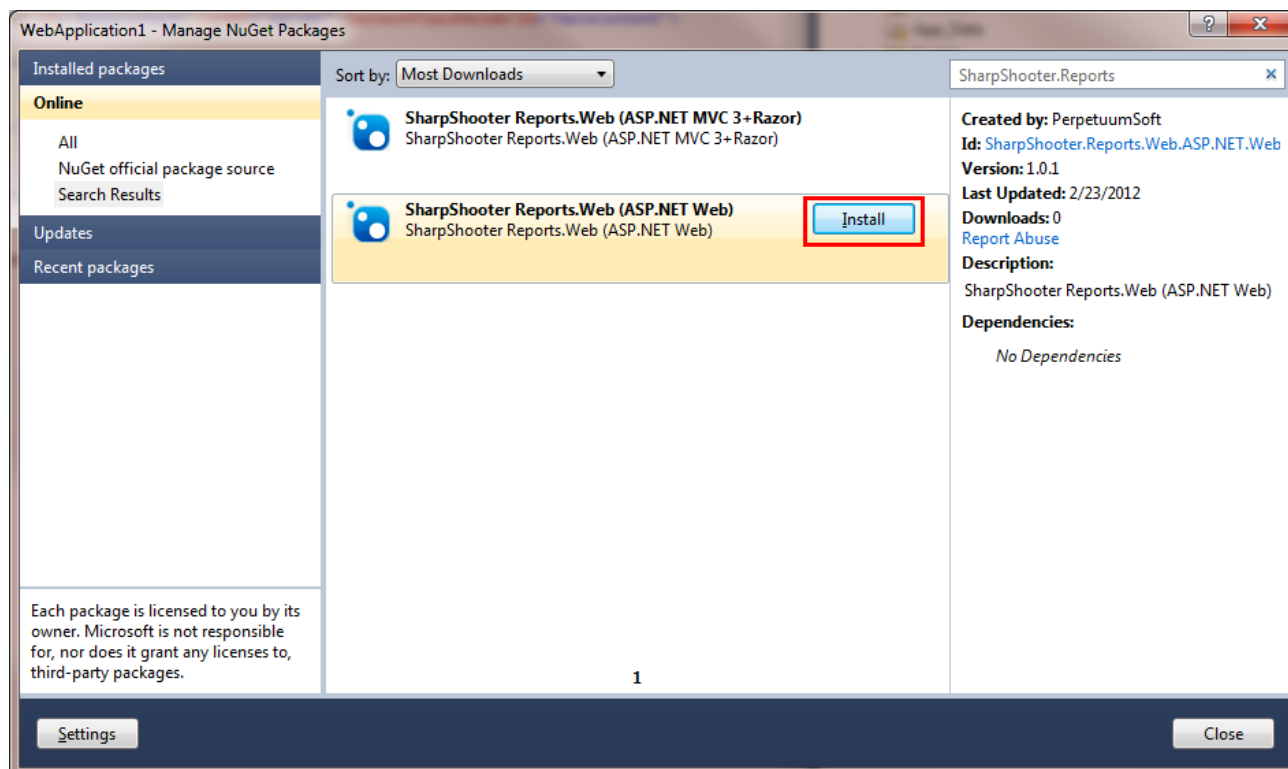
WebApplication1 - Manage NuGet Packages

?

Installed packages

Online

All

NuGet official package source

Search Results

Updates

Recent packages

Each package is licensed to you by its owner. Microsoft is not responsible for, nor does it grant any licenses to, third-party packages.

Sort by: Most Downloads

SharpShooter.Reports

SharpShooter Reports.Web (ASP.NET MVC 3+Razor)
SharpShooter Reports.Web (ASP.NET MVC 3+Razor)

SharpShooter Reports.Web (ASP.NET Web)
SharpShooter Reports.Web (ASP.NET Web)

Install

1

Created by: PerpetuumSoft
Id: SharpShooter.Reports.Web.ASP.NET.Web
Version: 1.0.1
Last Updated: 2/23/2012
Downloads: 0
Report Abuse
Description:
SharpShooter Reports.Web (ASP.NET Web)
Dependencies:
No Dependencies

Settings

Close